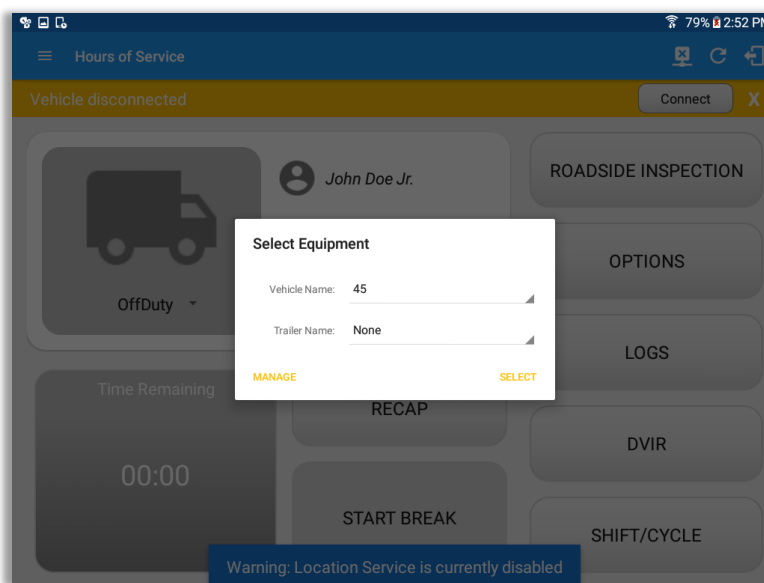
79% 2:52 PM

Hours of Service

Vehicle disconnected

Connect

X

OffDuty

John Doe Jr.

ROADSIDE INSPECTION

OPTIONS

LOGS

DVIR

SHIFT/CYCLE

Time Remaining

00:00

RECAP

START BREAK

Select Equipment

Vehicle Name: 45

Trailer Name: None

MANAGE

SELECT

Warning: Location Service is currently disabled